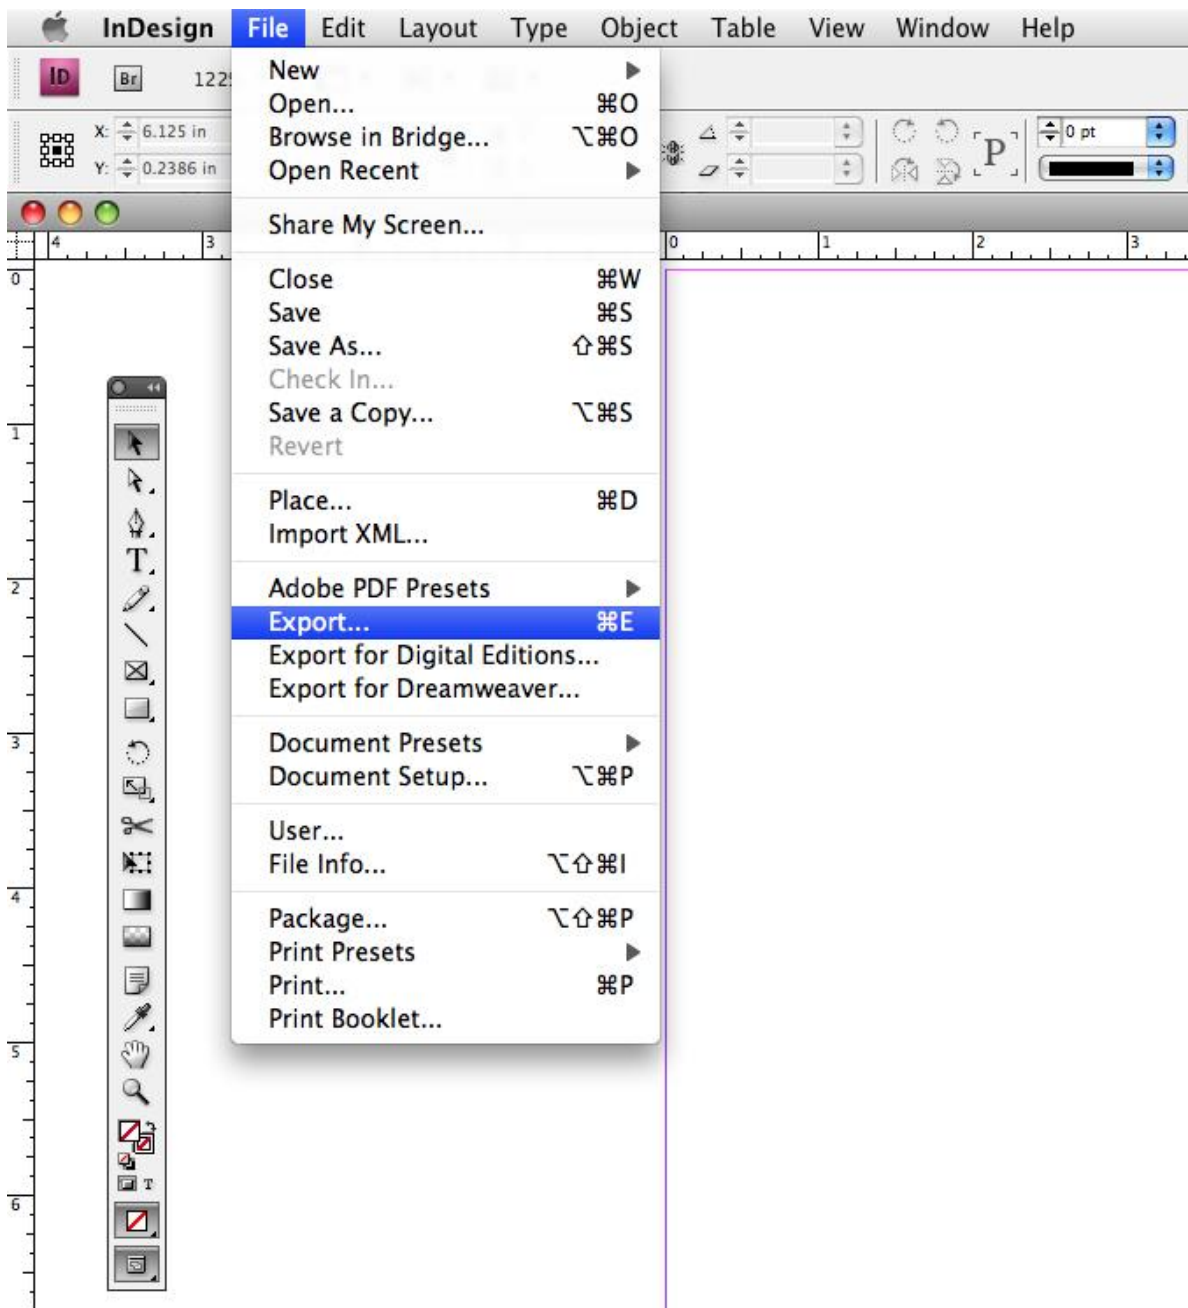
InDesign File Edit Layout Type Object Table View Window Help

ID Br 122

X: 6.125 in
Y: 0.2386 in

0 pt

P

4 3 0 1 2 3

0 1 2 3 4 5 6

New
Open... ⌘O
Browse in Bridge... ⌥⌘O
Open Recent

Share My Screen...

Close ⌘W
Save ⌘S
Save As... ⇧⌘S
Check In...
Save a Copy... ⌥⌘S
Revert

Place... ⌘D
Import XML...

Adobe PDF Presets
Export... ⌘E
Export for Digital Editions...
Export for Dreamweaver...

Document Presets
Document Setup... ⌥⌘P

User...
File Info... ⌥⇧⌘I

Package... ⌥⇧⌘P
Print Presets
Print... ⌘P
Print Booklet...

T
T